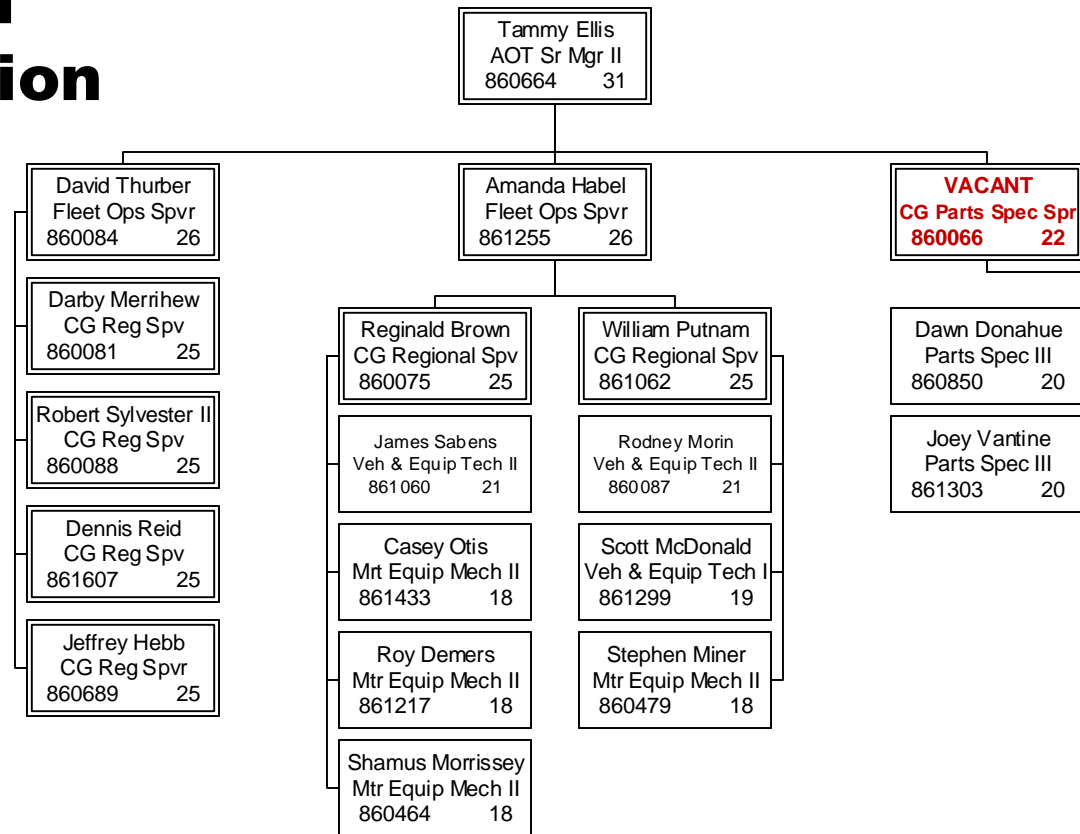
ion

Tammy Ellis
AOT Sr Mgr II
860664 31

David Thurber
Fleet Ops Spvr
860084 26

Amanda Habel
Fleet Ops Spvr
861255 26

VACANT
CG Parts Spec Spr
860066 22

Darby Merrihew
CG Reg Spv
860081 25

Robert Sylvester II
CG Reg Spv
860088 25

Dennis Reid
CG Reg Spv
861607 25

Jeffrey Hebb
CG Reg Spvr
860689 25

Reginald Brown
CG Regional Spv
860075 25

James Sabens
Veh & Equip Tech II
861060 21

Casey Otis
Mrt Equip Mech II
861433 18

Roy Demers
Mtr Equip Mech II
861217 18

Shamus Morrissey
Mtr Equip Mech II
860464 18

William Putnam
CG Regional Spv
861062 25

Rodney Morin
Veh & Equip Tech II
860087 21

Scott McDonald
Veh & Equip Tech I
861299 19

Stephen Miner
Mtr Equip Mech II
860479 18

Dawn Donahue
Parts Spec III
860850 20

Joey Vantine
Parts Spec III
861303 20